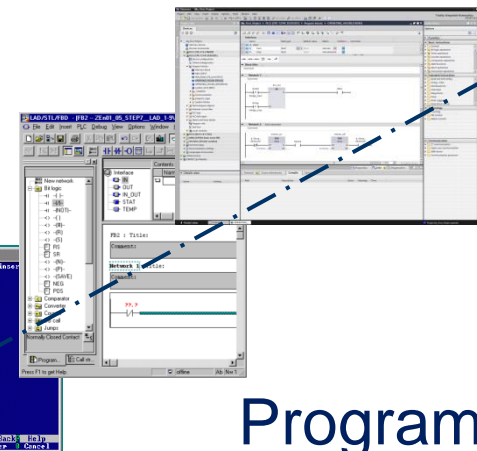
LAD/STL/FBD - [FB2 -- ZEn01_05_STEP7__LAD_1-9\

File Edit Insert PLC Debug View Options Window Help

New network
Bit logic
-| |-
-|/|-
-|NOT|-
-( )-
-(#)-
-(R)
-(S)
RS
SR
-(N)-
-(P)-
-(SAVE)
NEG
POS
Comparator
Converter
Counter
DB call
Jumps

Normally Closed Contact

Interface
IN
OUT
IN_OUT
STAT
TEMP

Contents
Name

FB2 : Title:

Comment:

Network 1: Title:

Comment:

Program...
2 Call en...

Press F1 to get Help.

offline
Abs < 5.1

Insert

Back Help
Cancel

Program